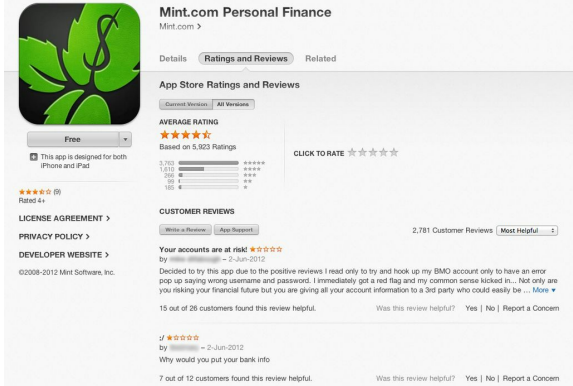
Mint.com Personal Finance

Mint.com >

Details | Ratings and Reviews | Related

App Store Ratings and Reviews

Current Version | All Versions

AVERAGE RATING

★★★★½

Based on 5,923 Ratings

3,763 ★★★★★
1,610 ★★★★
268 ★★★
99 ★★
183 ★

CLICK TO RATE ☆☆☆☆☆

Free

This app is designed for both iPhone and iPad

★★★★½ (9)
Rated 4+

LICENSE AGREEMENT >

PRIVACY POLICY >

DEVELOPER WEBSITE >

©2008-2012 Mint Software, Inc.

CUSTOMER REVIEWS

Write a Review | App Support

2,781 Customer Reviews | Most Helpful

Your accounts are at risk! ★☆☆☆☆
by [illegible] – 2-Jun-2012
Decided to try this app due to the positive reviews I read only to try and hook up my BMO account only to have an error pop up saying wrong username and password. I immediately got a red flag and my common sense kicked in... Not only are you risking your financial future but you are giving all your account information to a 3rd party who could easily be ... More ▾

15 out of 26 customers found this review helpful.

Was this review helpful? Yes | No | Report a Concern

:/ ★☆☆☆☆
by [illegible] – 2-Jun-2012
Why would you put your bank info

7 out of 12 customers found this review helpful.

Was this review helpful? Yes | No | Report a Concern